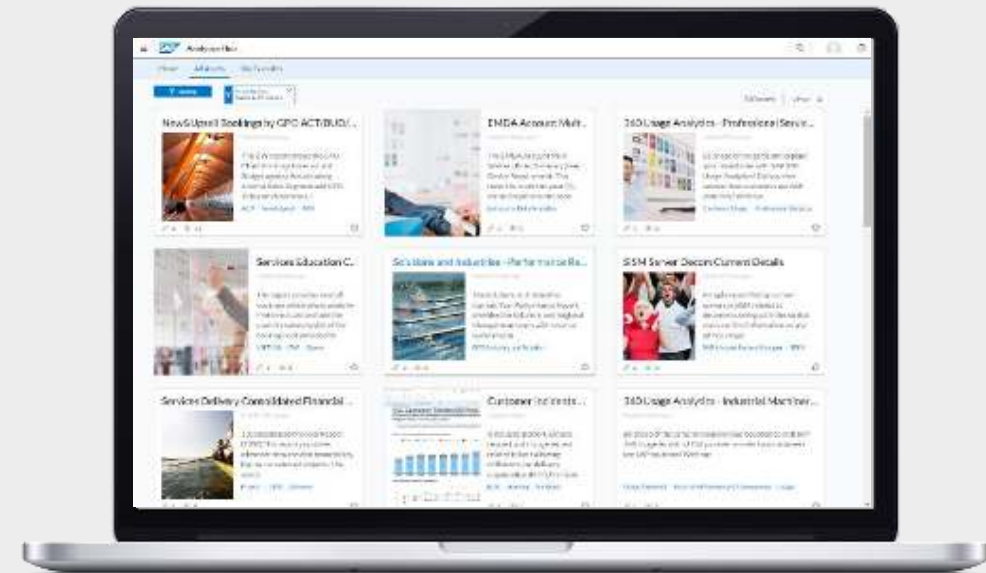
Analytics Hub

Home All Assets My Favorites

New&Upsell Bookings by GPO ACT/BUD/...

EMEA Account Mult...

360 Usage Analytics - Professional Servic...

Services Education C...

Solutions and Industries - Performance Re...

SSM Server Decom Current Details

Services Delivery Consolidated Financial ...

Customer Incidents ...

360 Usage Analytics - Industrial Machiner...